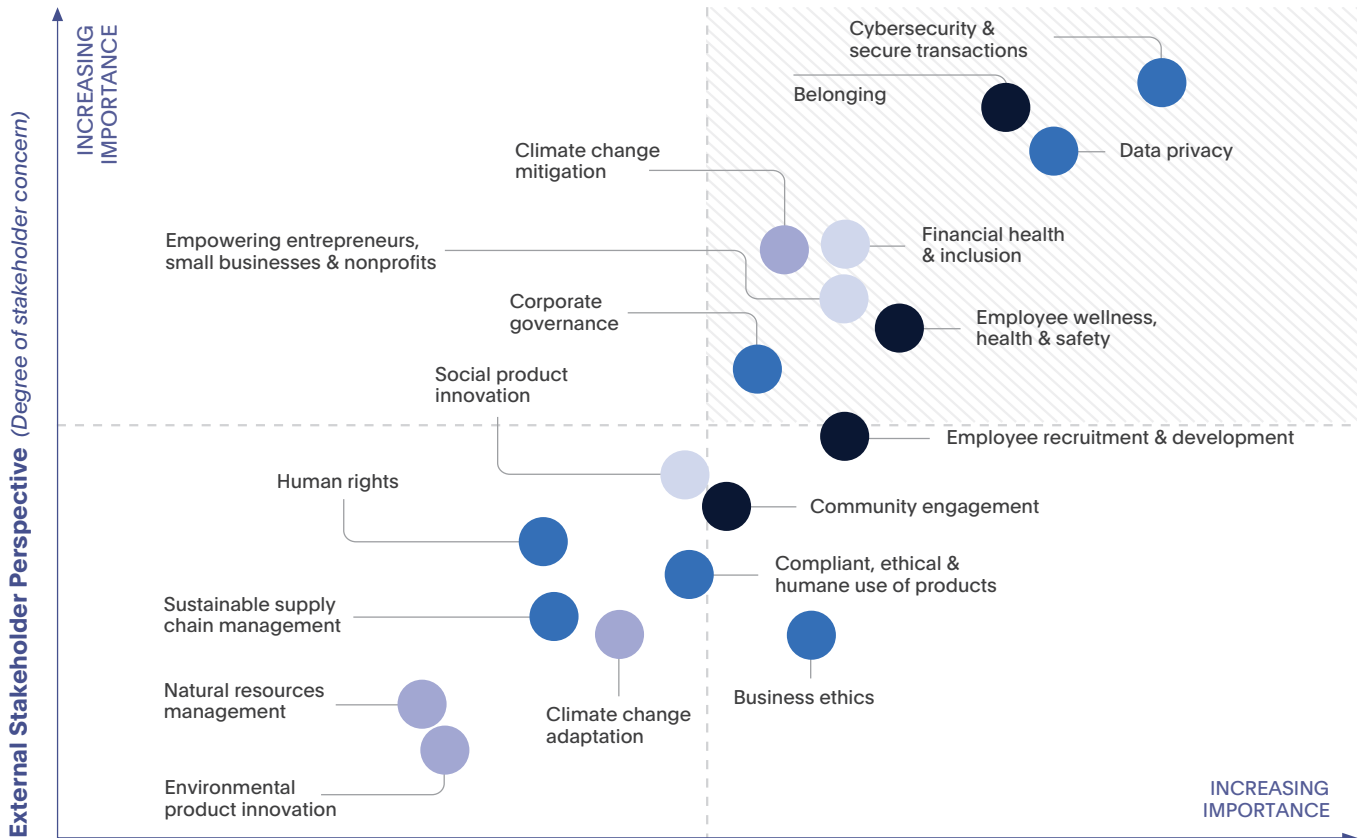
External Stakeholder Perspective (Degree of stakeholder concern)

INCREASING IMPORTANCE

Cybersecurity & secure transactions

Belonging

Data privacy

Climate change mitigation

Financial health & inclusion

Empowering entrepreneurs, small businesses & nonprofits

Corporate governance

Employee wellness, health & safety

Social product innovation

Employee recruitment & development

Human rights

Community engagement

Compliant, ethical & humane use of products

Sustainable supply chain management

Natural resources management

Climate change adaptation

Business ethics

Environmental product innovation

INCREASING IMPORTANCE